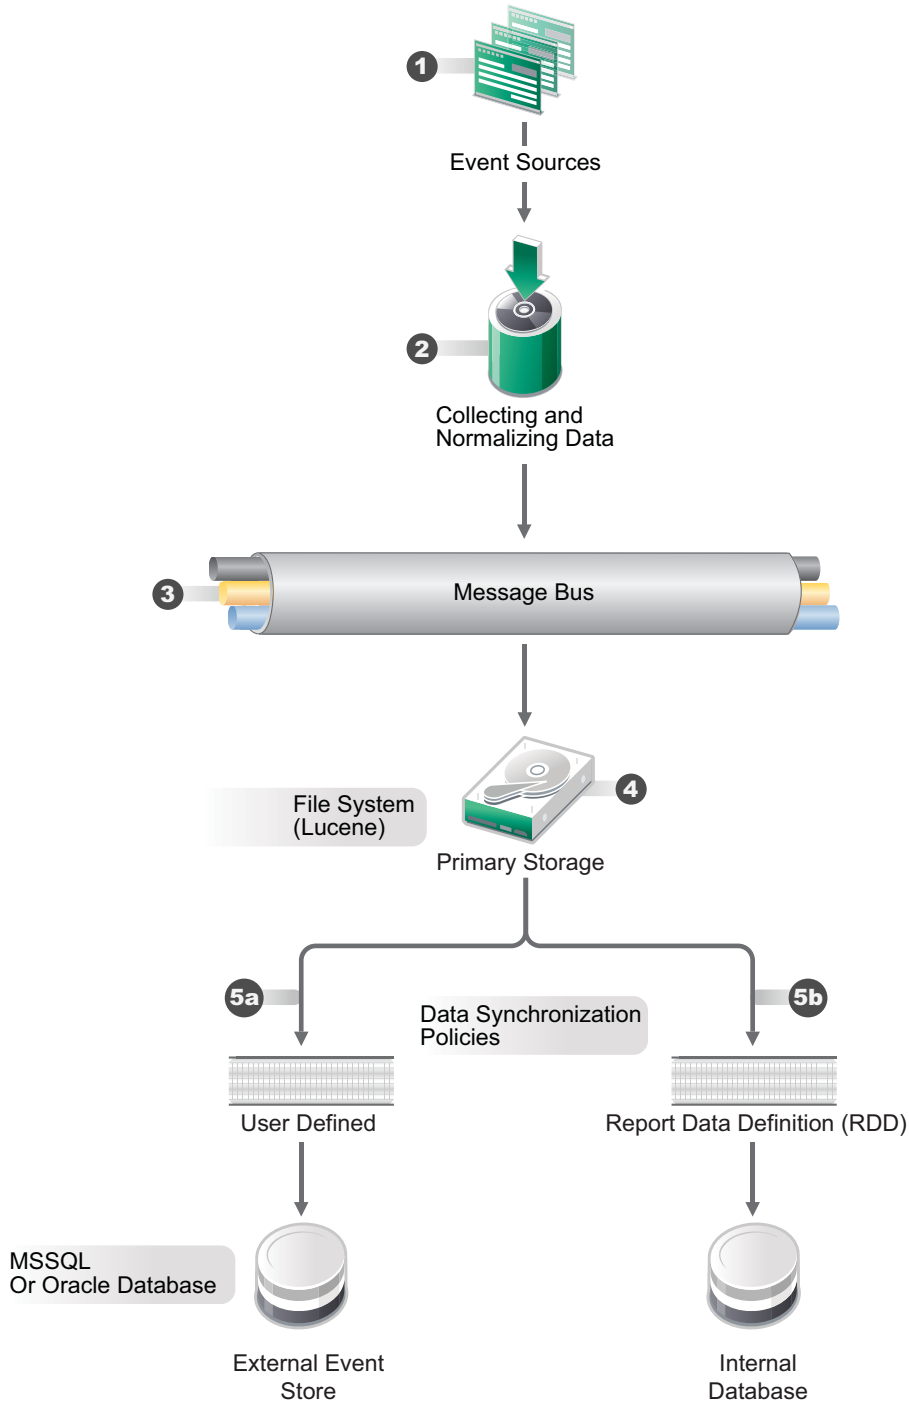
1

Event Sources

2

Collecting and Normalizing Data

3

Message Bus

File System (Lucene)

4

Primary Storage

5a

Data Synchronization Policies

5b

User Defined

Report Data Definition (RDD)

MSSQL
Or Oracle Database

External Event Store

Internal Database